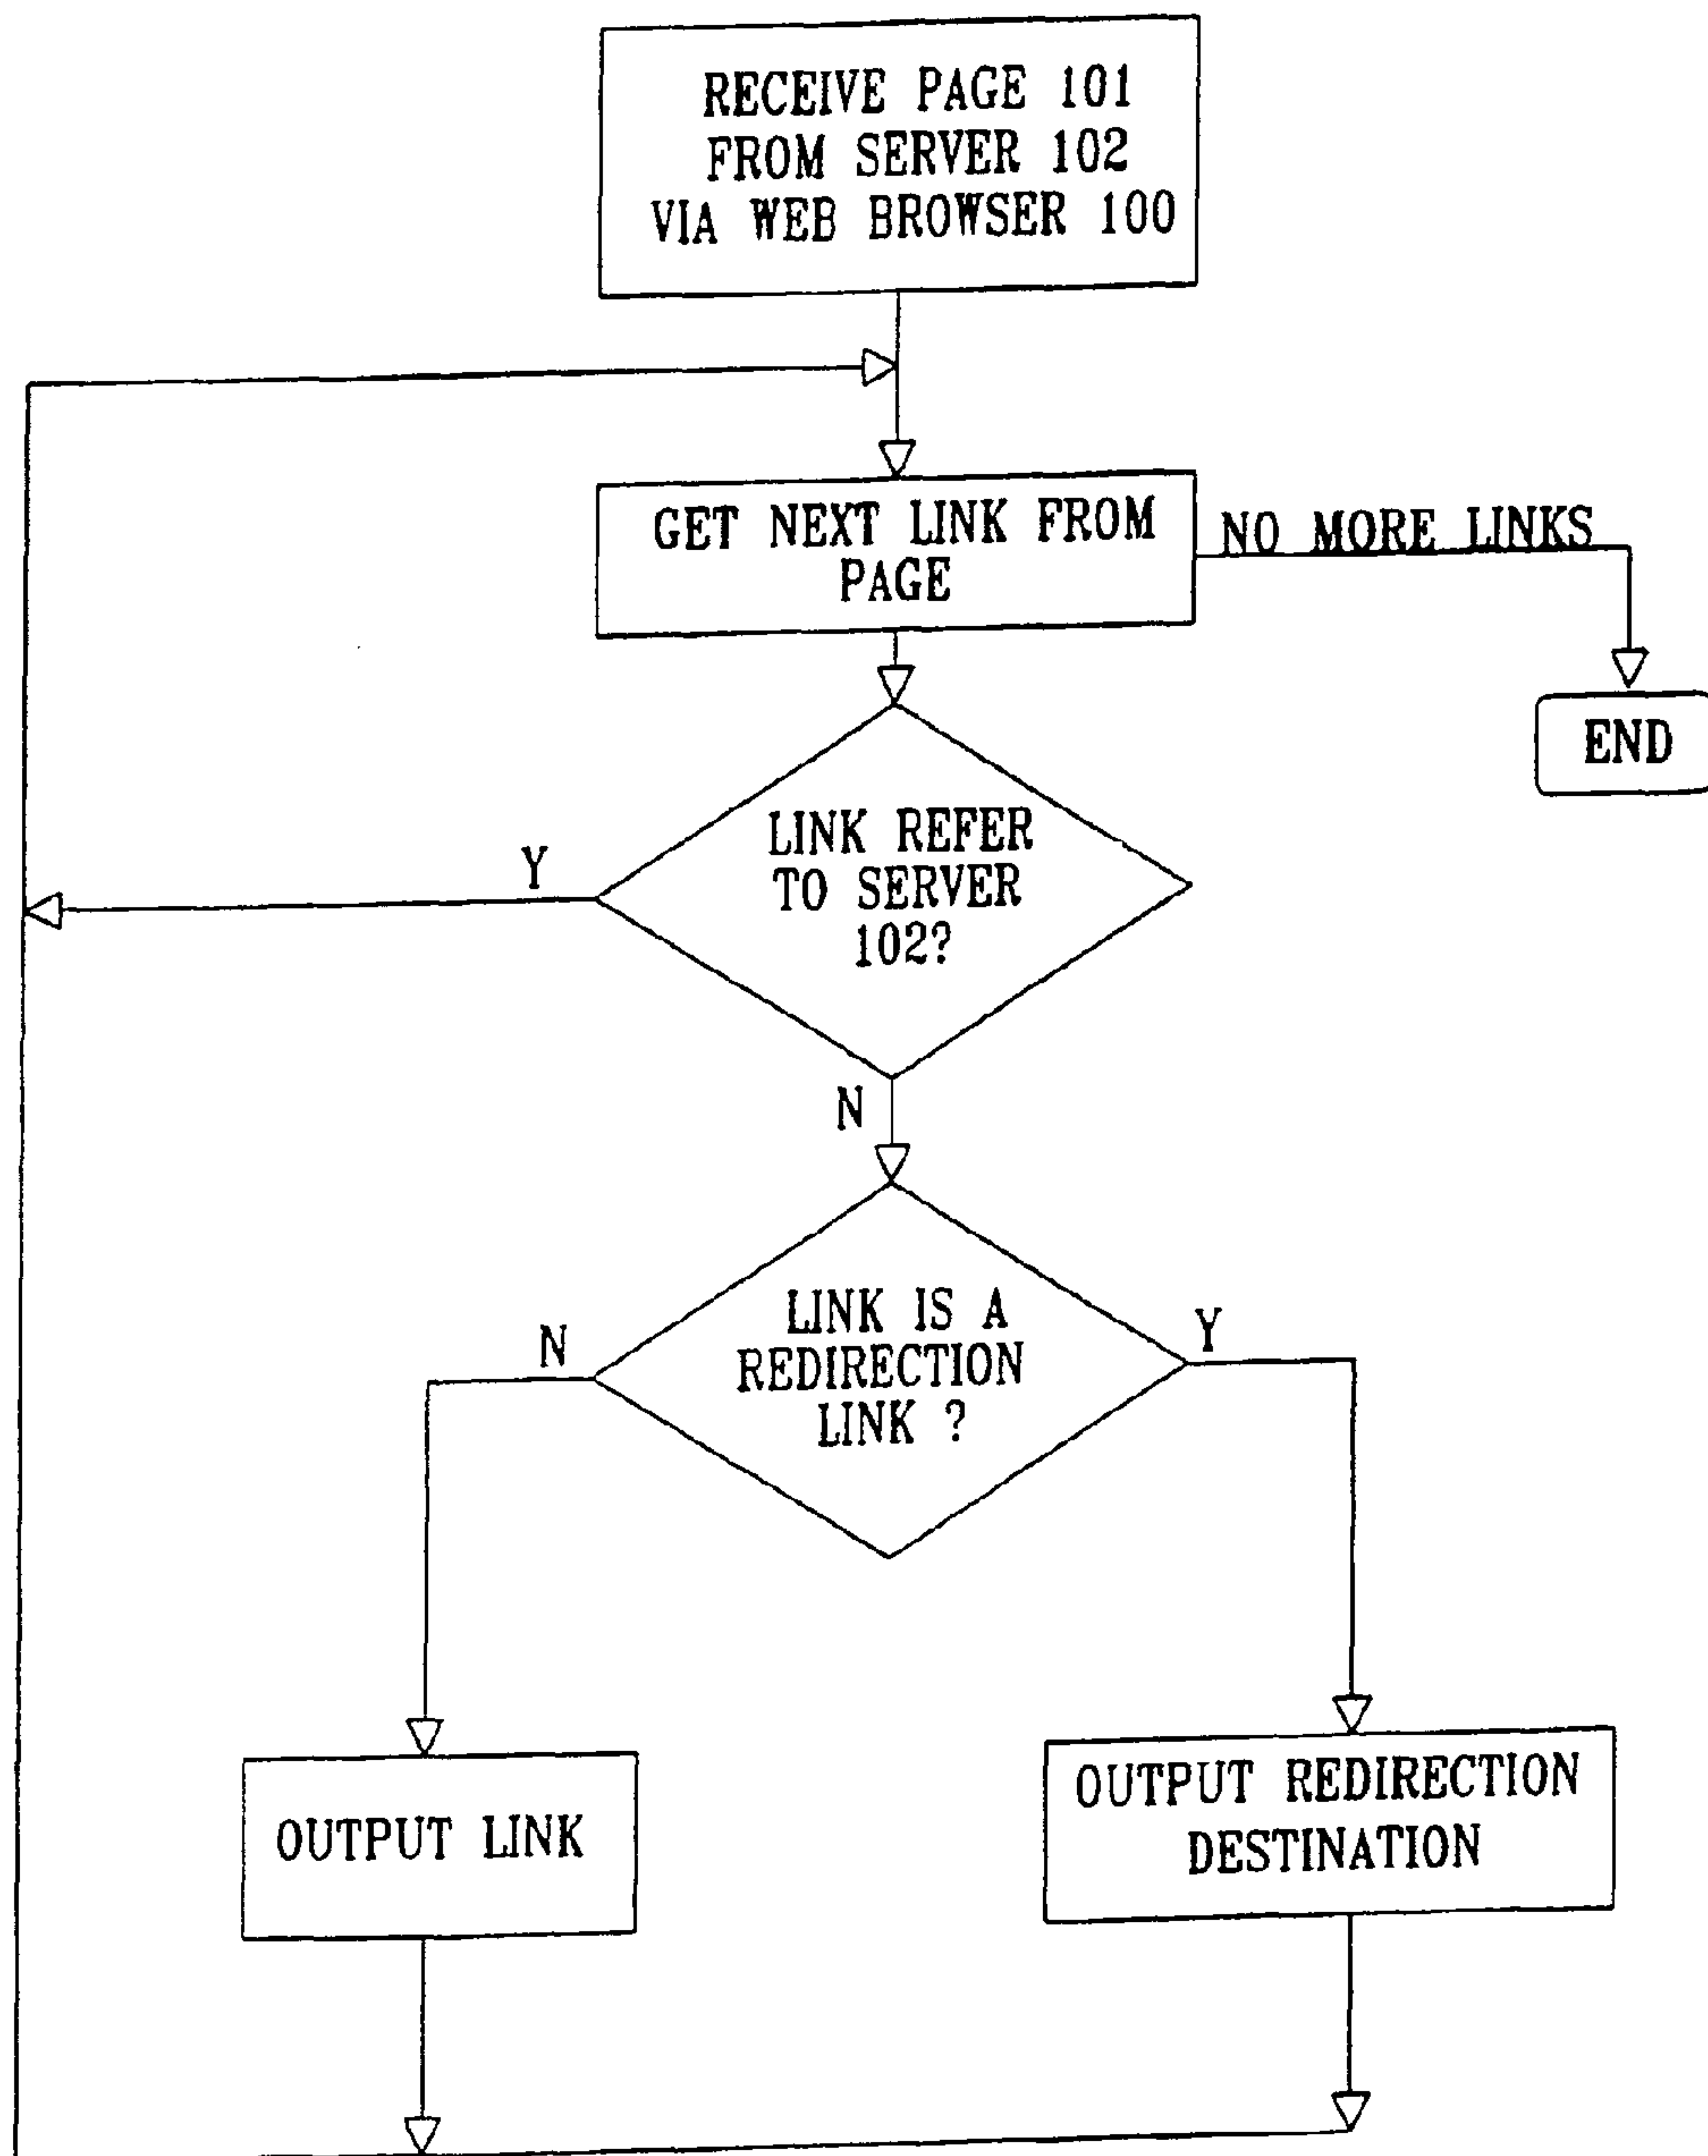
RECEIVE PAGE 101 FROM SERVER 102 VIA WEB BROWSER 100

GET NEXT LINK FROM PAGE

NO MORE LINKS

END

LINK REFER TO SERVER 102?

Y

N

LINK IS A REDIRECTION LINK ?

N

Y

OUTPUT LINK

OUTPUT REDIRECTION DESTINATION